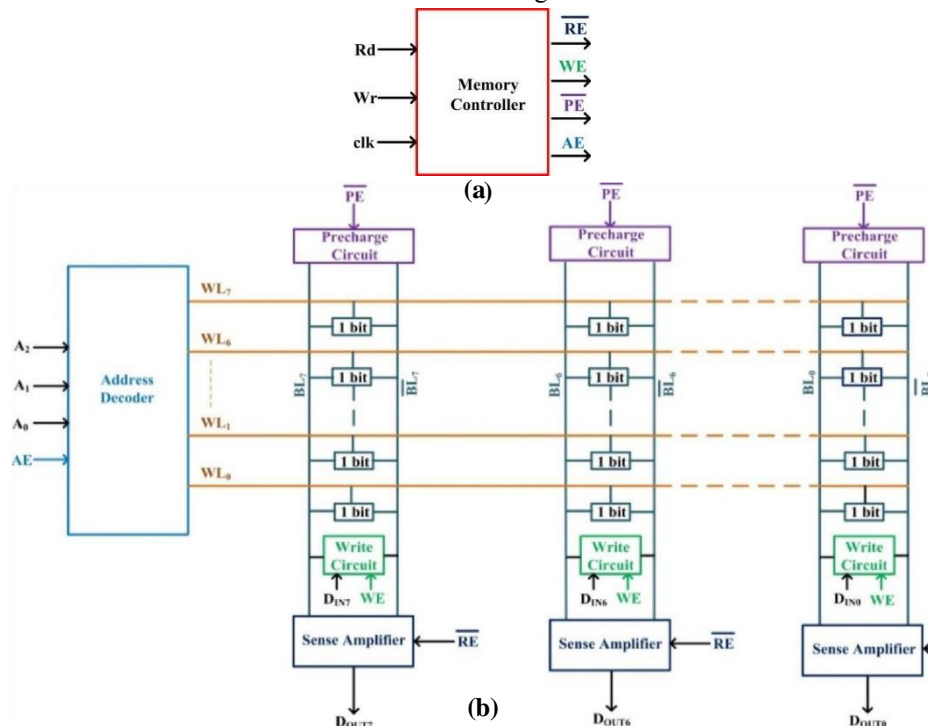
Rd
Wr
clk
Memory Controller
$\overline{RE}$
WE
$\overline{PE}$
AE
(a)

$\overline{PE}$
Precharge Circuit
$\overline{PE}$
Precharge Circuit
$\overline{PE}$
Precharge Circuit

Address Decoder
$A_2$
$A_1$
$A_0$
AE
$WL_7$
$WL_6$
$WL_1$
$WL_0$

1 bit
1 bit
1 bit
1 bit
1 bit
1 bit
1 bit
1 bit
1 bit
1 bit
1 bit
1 bit

$BL_7$
$\overline{BL_7}$
$BL_6$
$\overline{BL_6}$
$BL_0$
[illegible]

Write Circuit
$D_{IN7}$
WE
Write Circuit
$D_{IN6}$
WE
Write Circuit
$D_{IN0}$
WE

Sense Amplifier
$\overline{RE}$
Sense Amplifier
$\overline{RE}$
Sense Amplifier

$D_{OUT7}$
(b)
$D_{OUT6}$
$D_{OUT0}$